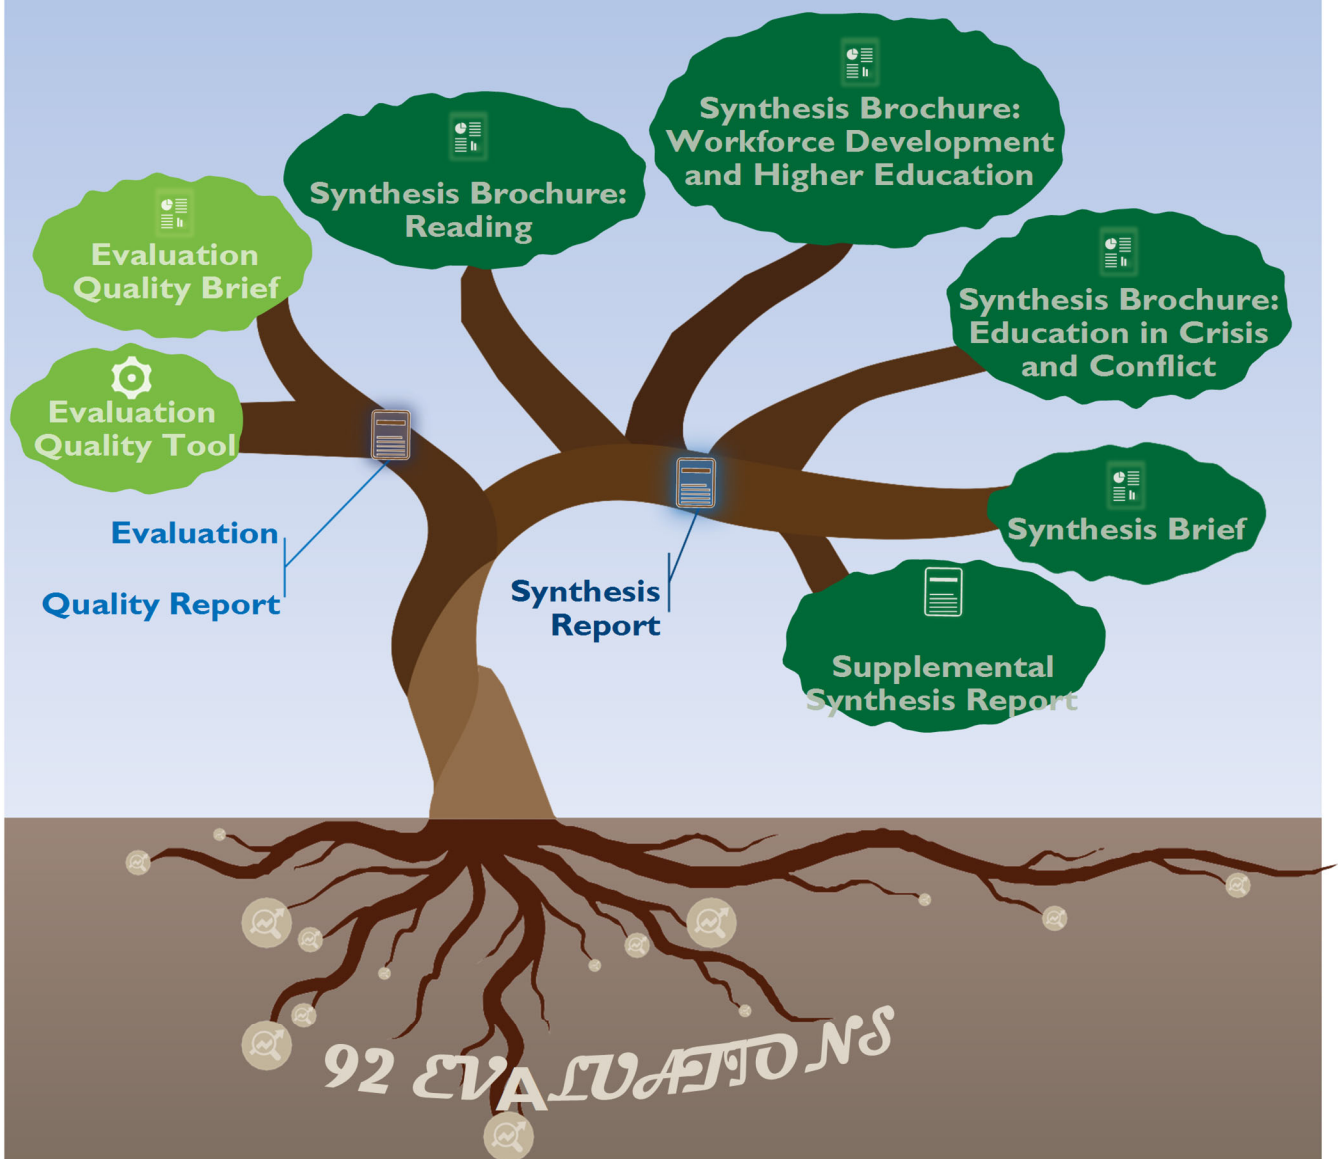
Synthesis Brochure: Workforce Development and Higher Education

Synthesis Brochure: Reading

Evaluation Quality Brief

Synthesis Brochure: Education in Crisis and Conflict

Evaluation Quality Tool

Evaluation Quality Report

Synthesis Report

Synthesis Brief

Supplemental Synthesis Report

92 EVALUATIONS